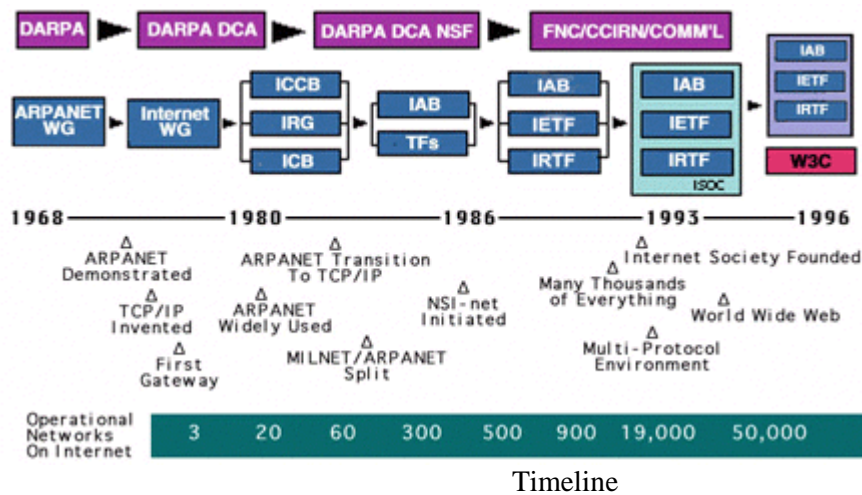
DARPA

DARPA DCA

DARPA DCA NSF

FNC/CCIRN/COMM'L

ARPANET WG

Internet WG

ICCB

IRG

ICB

IAB

TFs

IAB

IETF

IRTF

IAB

IETF

IRTF

ISOC

IAB

IETF

IRTF

W3C

1968 1980 1986 1993 1996

ARPANET Demonstrated

TCP/IP Invented

First Gateway

ARPANET Transition To TCP/IP

ARPANET Widely Used

MILNET/ARPANET Split

NSI-net Initiated

Many Thousands of Everything

Internet Society Founded

World Wide Web

Multi-Protocol Environment

Operational Networks On Internet

3 20 60 300 500 900 19,000 50,000

Timeline